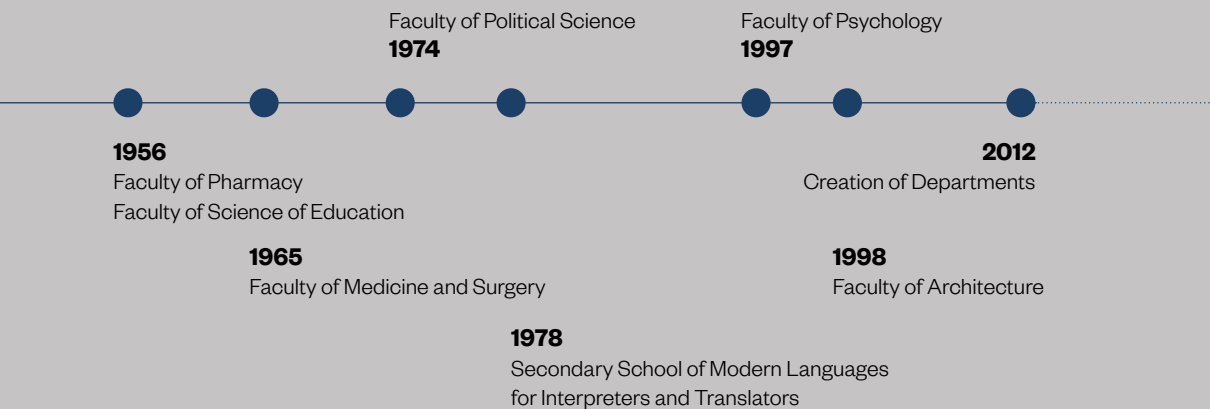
Faculty of Political Science
**1974**

Faculty of Psychology
**1997**

**1956**
Faculty of Pharmacy
Faculty of Science of Education

**2012**
Creation of Departments

**1965**
Faculty of Medicine and Surgery

**1998**
Faculty of Architecture

**1978**
Secondary School of Modern Languages for Interpreters and Translators